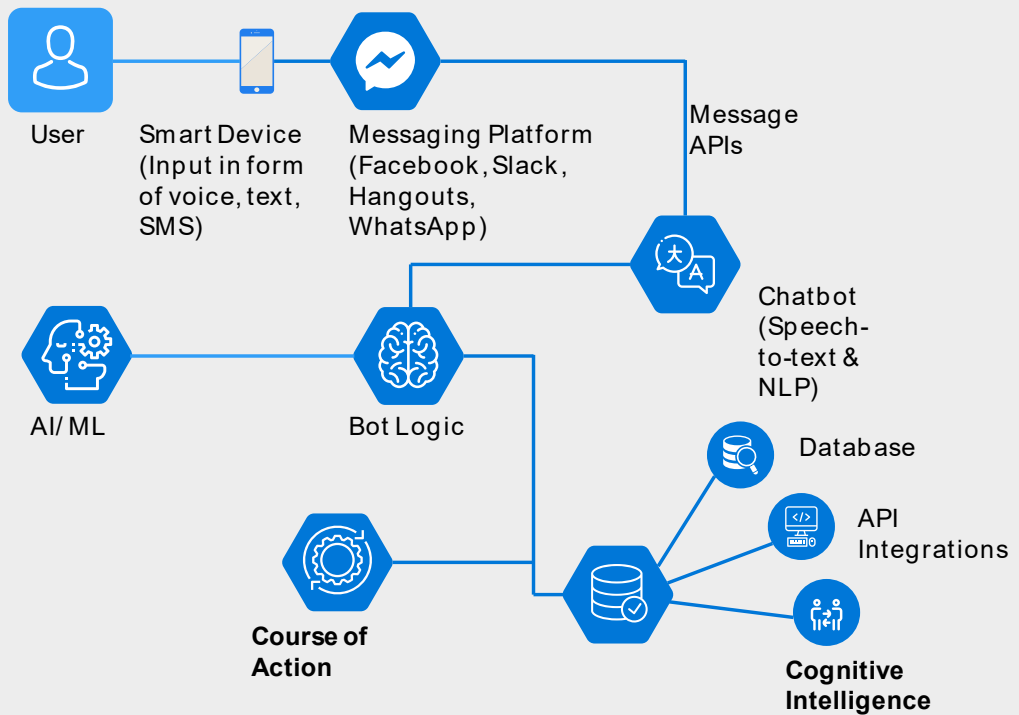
User

Smart Device (Input in form of voice, text, SMS)

Messaging Platform (Facebook, Slack, Hangouts, WhatsApp)

Message APIs

Chatbot (Speech-to-text & NLP)

AI/ ML

Bot Logic

Database

API Integrations

Course of Action

Cognitive Intelligence